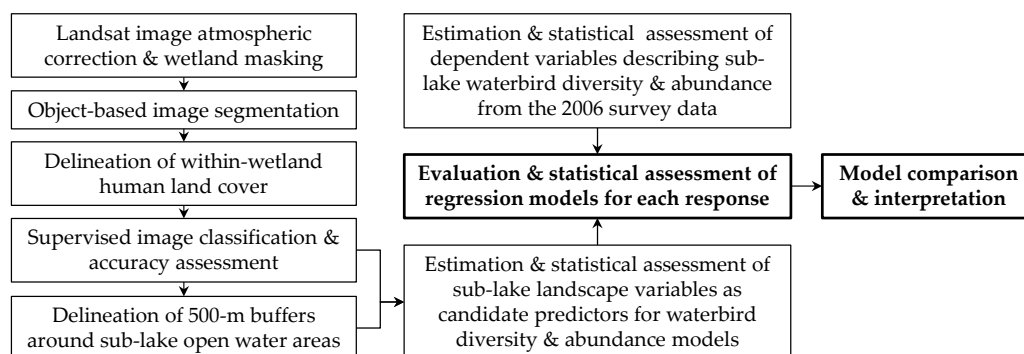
Landsat image atmospheric correction & wetland masking

Object-based image segmentation

Delineation of within-wetland human land cover

Supervised image classification & accuracy assessment

Delineation of 500-m buffers around sub-lake open water areas

Estimation & statistical assessment of dependent variables describing sub-lake waterbird diversity & abundance from the 2006 survey data

Evaluation & statistical assessment of regression models for each response

Estimation & statistical assessment of sub-lake landscape variables as candidate predictors for waterbird diversity & abundance models

Model comparison & interpretation